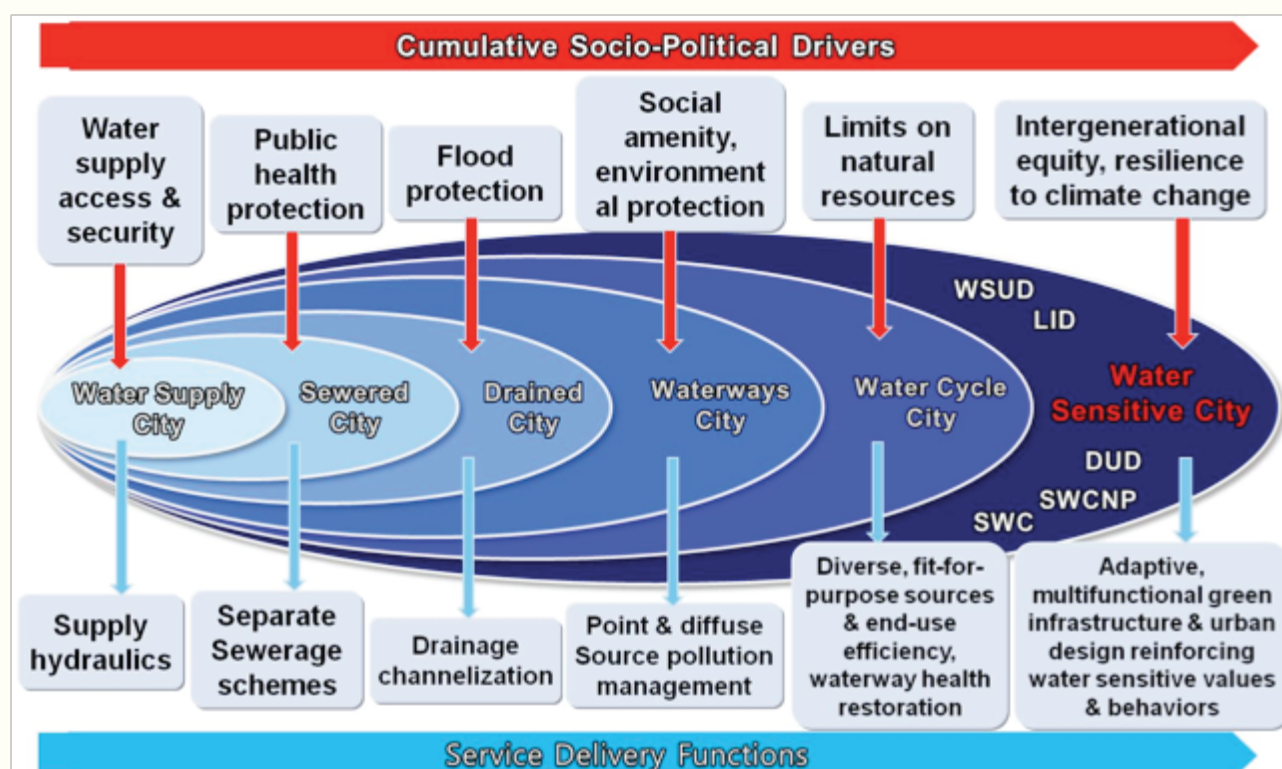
Cumulative Socio-Political Drivers

Water supply access & security

Public health protection

Flood protection

Social amenity, environment al protection

Limits on natural resources

Intergenerational equity, resilience to climate change

WSUD

LID

Water Supply City

Sewered City

Drained City

Waterways City

Water Cycle City

Water Sensitive City

DUD

SWCNP

SWC

Supply hydraulics

Separate Sewerage schemes

Drainage channelization

Point & diffuse Source pollution management

Diverse, fit-for-purpose sources & end-use efficiency, waterway health restoration

Adaptive, multifunctional green infrastructure & urban design reinforcing water sensitive values & behaviors

Service Delivery Functions